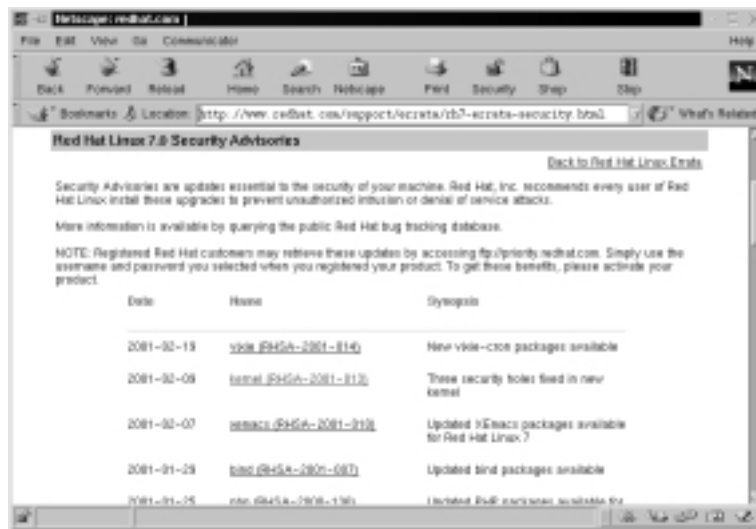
Netscape: redhat.com

File Edit View Go Communicator Help

Back Forward Reload Home Search Netscape Print Security Shop Stop

Bookmarks Location: http://www.redhat.com/support/errata/rh7-errata-security.html What's Related

Red Hat Linux 7.0 Security Advisories

Back to Red Hat Linux Errata

Security Advisories are updates essential to the security of your machine. Red Hat, Inc. recommends every user of Red Hat Linux install these upgrades to prevent unauthorized intrusion or denial of service attacks.

More information is available by querying the public Red Hat bug tracking database.

NOTE: Registered Red Hat customers may retrieve these updates by accessing ftp://priority.redhat.com. Simply use the username and password you selected when you registered your product. To get these benefits, please activate your product.

| Date | Name | Synopsis |
|---|---|---|
| 2001-02-15 | vixie (RHSA-2001-014) | New vixie-cron packages available |
| 2001-02-08 | kernel (RHSA-2001-013) | Three security holes fixed in new kernel |
| 2001-02-07 | xemacs (RHSA-2001-010) | Updated XEmacs packages available for Red Hat Linux 7 |
| 2001-01-29 | bind (RHSA-2001-007) | Updated bind packages available |
| 2001-01-25 | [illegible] (RHSA-2000-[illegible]) | Updated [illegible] packages available for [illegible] |